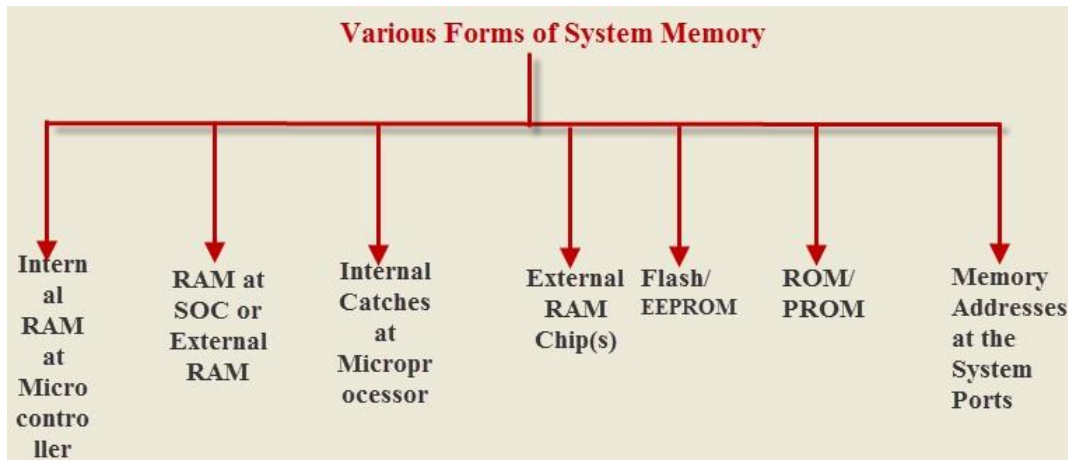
Various Forms of System Memory

Intern al RAM at Micro contro ller

RAM at SOC or External RAM

Internal Catches at Micropr ocessor

External RAM Chip(s)

Flash/ EEPROM

ROM/ PROM

Memory Addresses at the System Ports